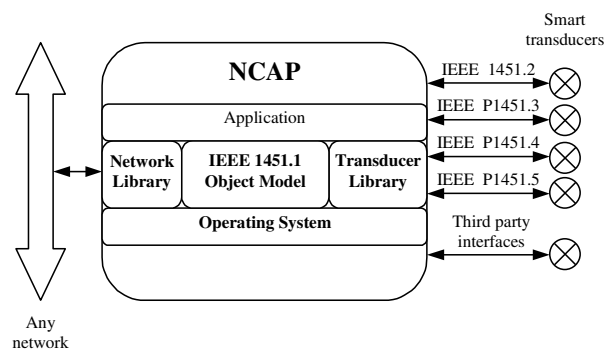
Smart transducers

NCAP

IEEE 1451.2

IEEE P1451.3

Application

IEEE P1451.4

Network Library

IEEE 1451.1 Object Model

Transducer Library

IEEE P1451.5

Operating System

Third party interfaces

Any network